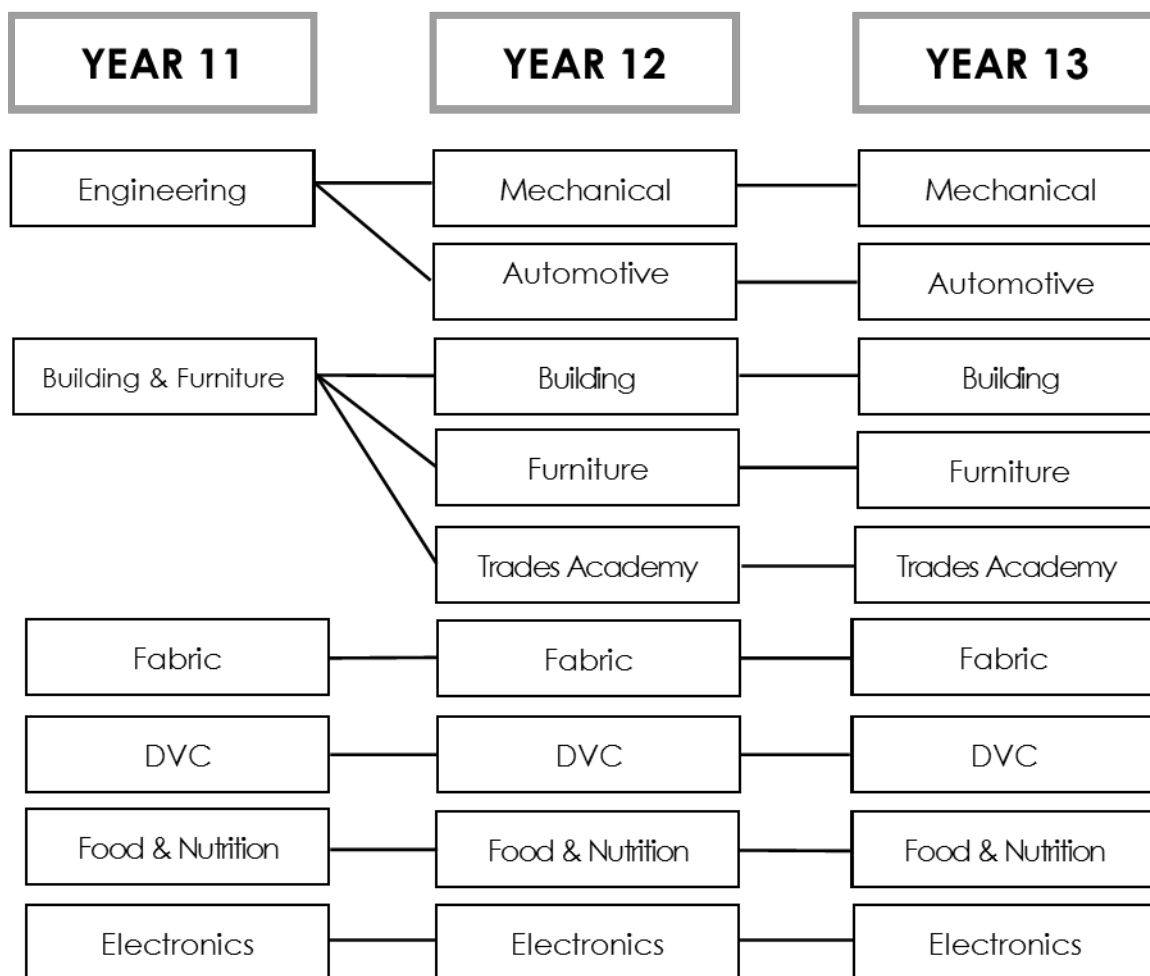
YEAR 11

YEAR 12

YEAR 13

Engineering

Mechanical

Mechanical

Automotive

Automotive

Building & Furniture

Building

Building

Furniture

Furniture

Trades Academy

Trades Academy

Fabric

Fabric

Fabric

DVC

DVC

DVC

Food & Nutrition

Food & Nutrition

Food & Nutrition

Electronics

Electronics

Electronics